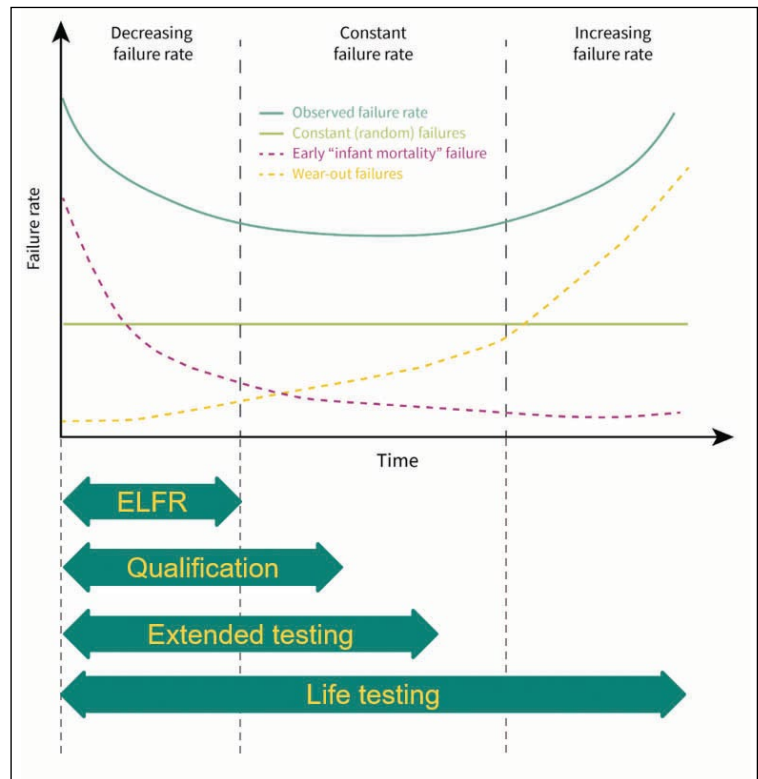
Decreasing failure rate

Constant failure rate

Increasing failure rate

Observed failure rate
Constant (random) failures
Early "infant mortality" failure
Wear-out failures

Failure rate

Time

ELFR

Qualification

Extended testing

Life testing